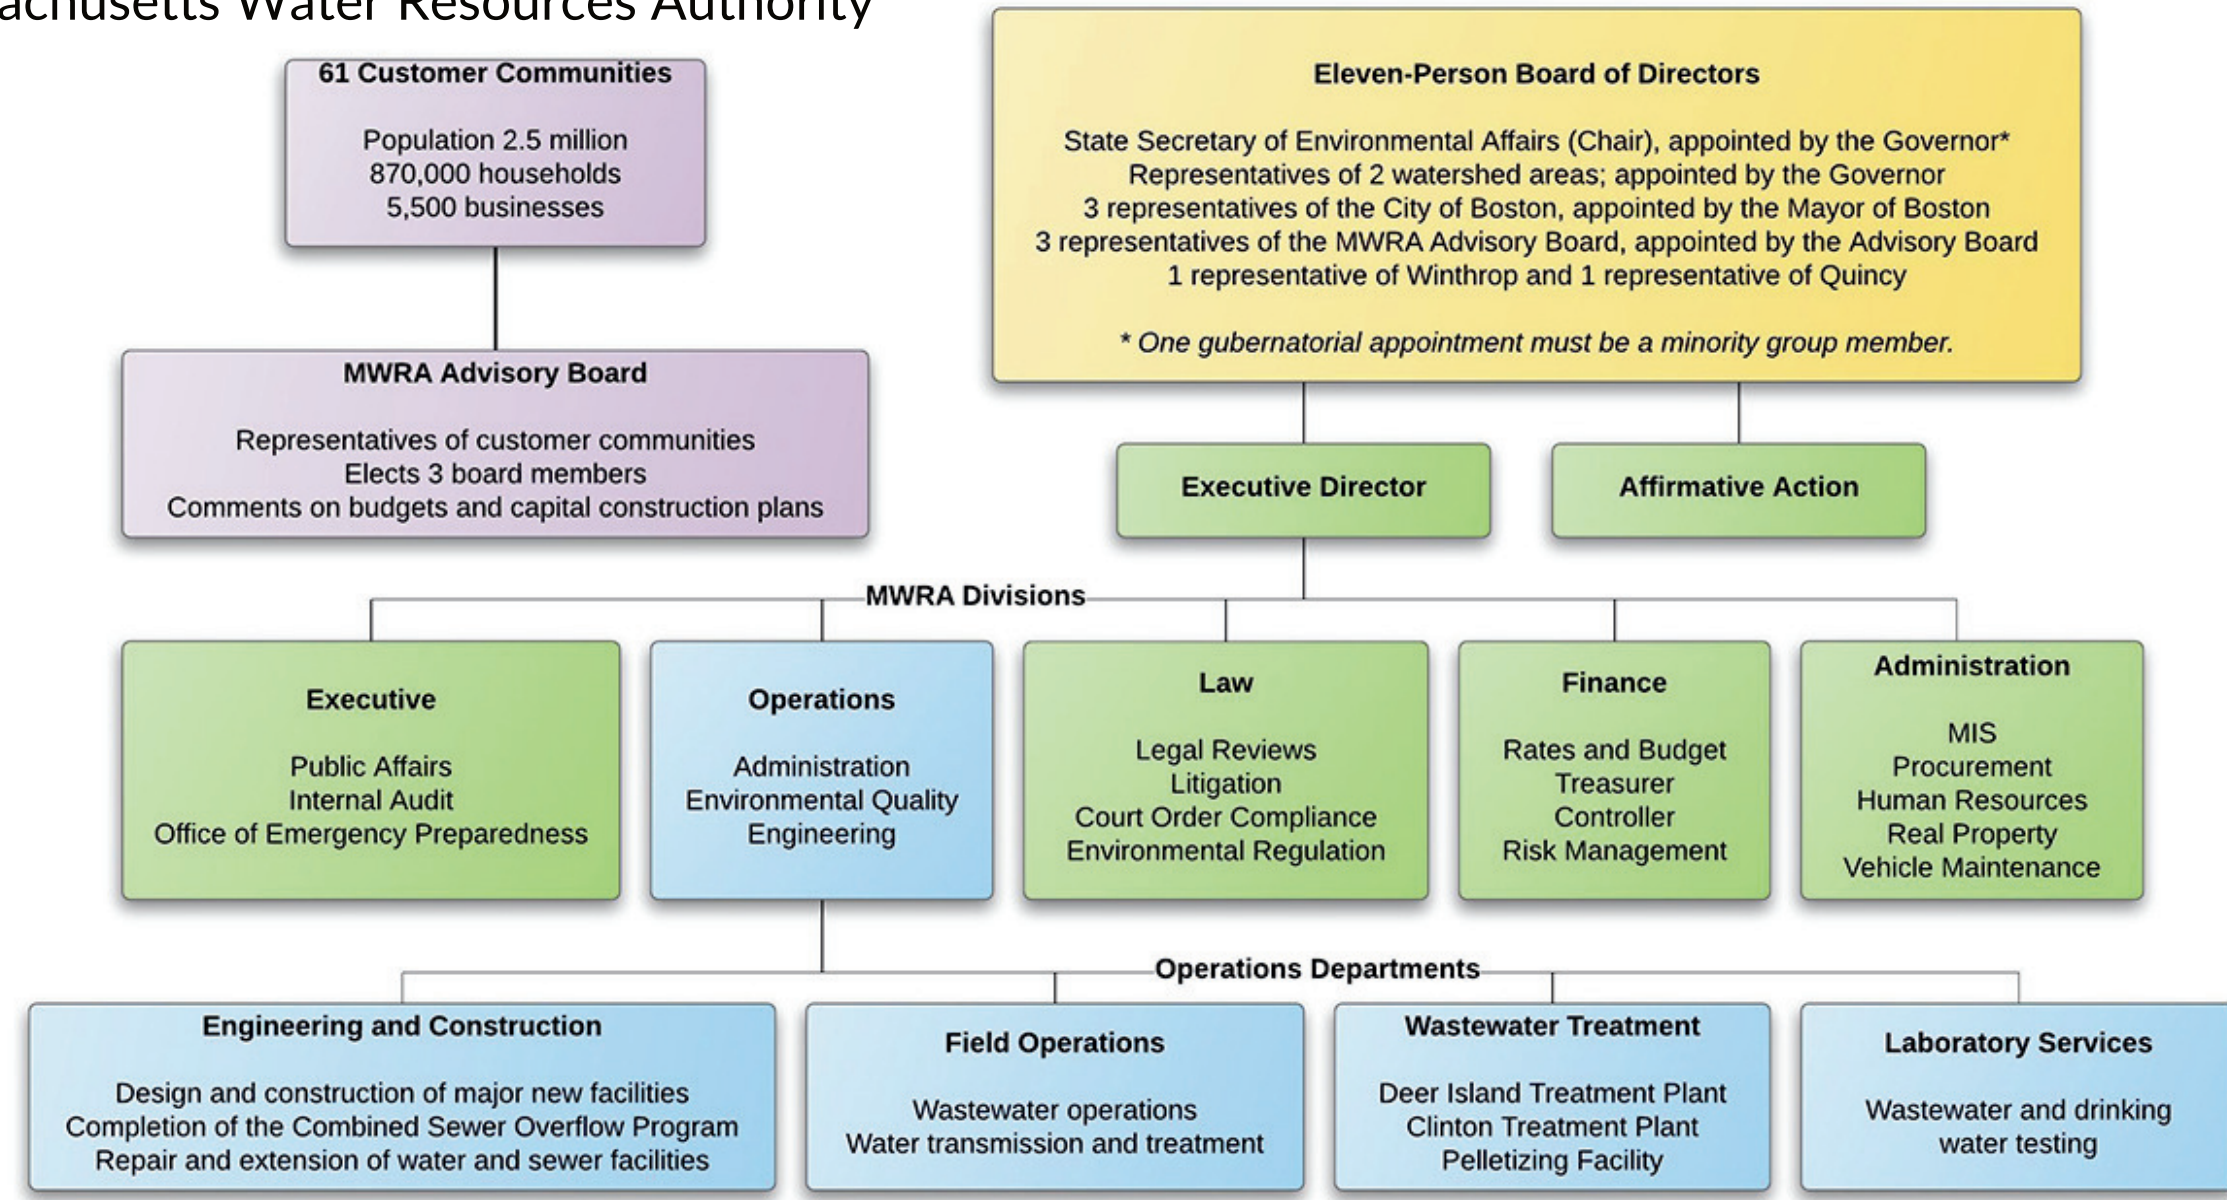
achusetts Water Resources Authority

61 Customer Communities

Population 2.5 million
870,000 households
5,500 businesses

MWRA Advisory Board

Representatives of customer communities
Elects 3 board members
Comments on budgets and capital construction plans

Eleven-Person Board of Directors

State Secretary of Environmental Affairs (Chair), appointed by the Governor*
Representatives of 2 watershed areas; appointed by the Governor
3 representatives of the City of Boston, appointed by the Mayor of Boston
3 representatives of the MWRA Advisory Board, appointed by the Advisory Board
1 representative of Winthrop and 1 representative of Quincy

* One gubernatorial appointment must be a minority group member.

Executive Director

Affirmative Action

MWRA Divisions

Executive

Public Affairs
Internal Audit
Office of Emergency Preparedness

Operations

Administration
Environmental Quality
Engineering

Law

Legal Reviews
Litigation
Court Order Compliance
Environmental Regulation

Finance

Rates and Budget
Treasurer
Controller
Risk Management

Administration

MIS
Procurement
Human Resources
Real Property
Vehicle Maintenance

Operations Departments

Engineering and Construction

Design and construction of major new facilities
Completion of the Combined Sewer Overflow Program
Repair and extension of water and sewer facilities

Field Operations

Wastewater operations
Water transmission and treatment

Wastewater Treatment

Deer Island Treatment Plant
Clinton Treatment Plant
Pelletizing Facility

Laboratory Services

Wastewater and drinking water testing